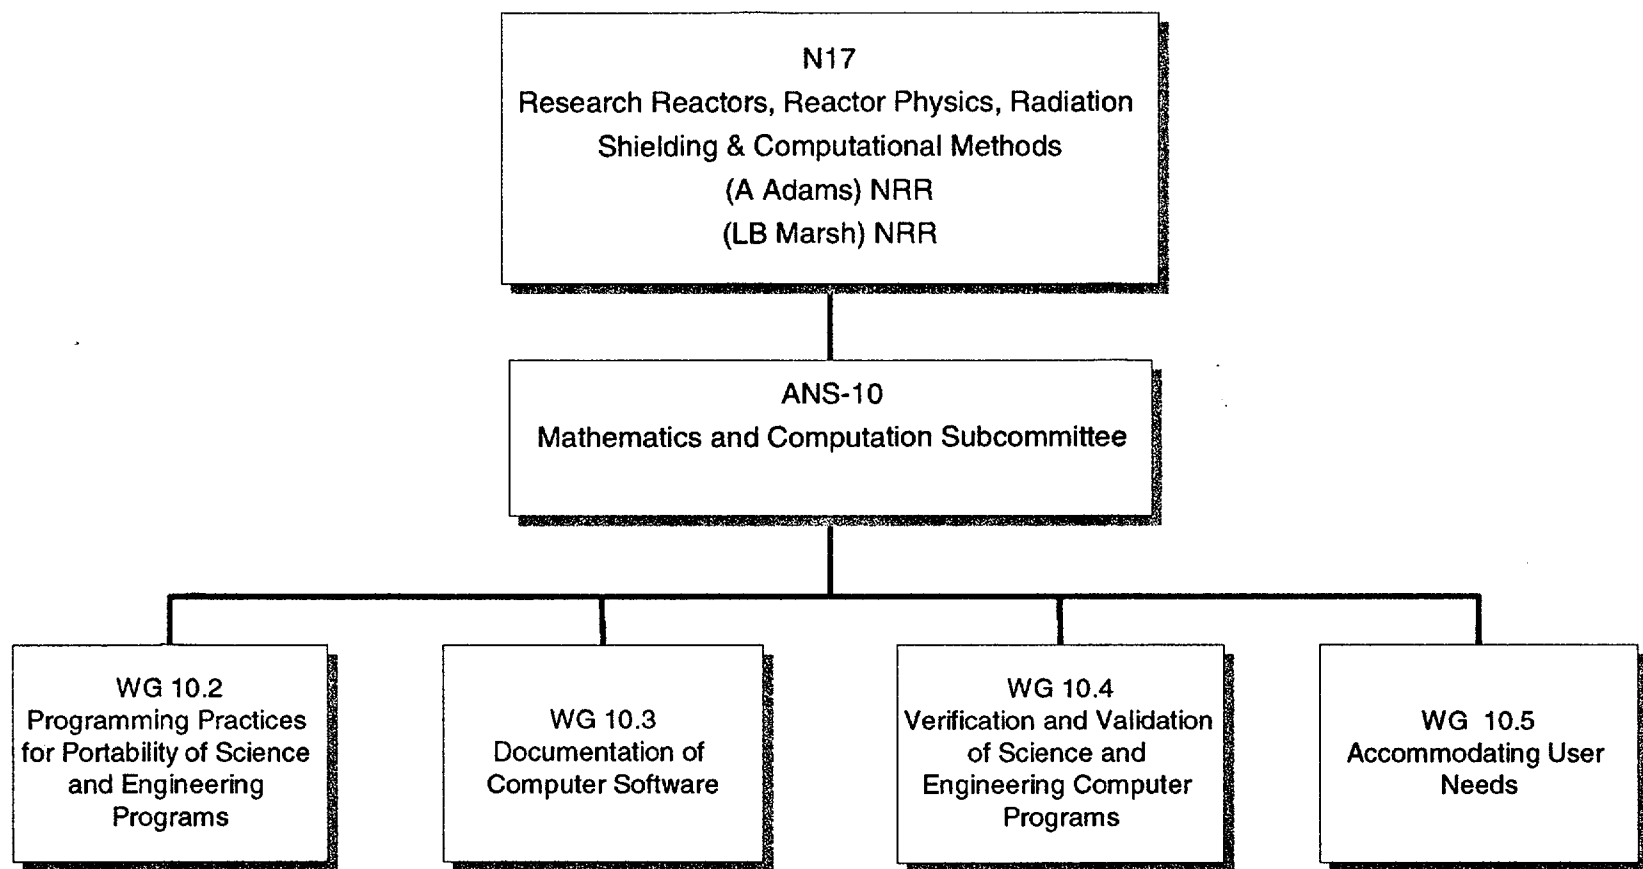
N17
Research Reactors, Reactor Physics, Radiation Shielding & Computational Methods
(A Adams) NRR
(LB Marsh) NRR

ANS-10
Mathematics and Computation Subcommittee

WG 10.2
Programming Practices for Portability of Science and Engineering Programs

WG 10.3
Documentation of Computer Software

WG 10.4
Verification and Validation of Science and Engineering Computer Programs

WG 10.5
Accommodating User Needs